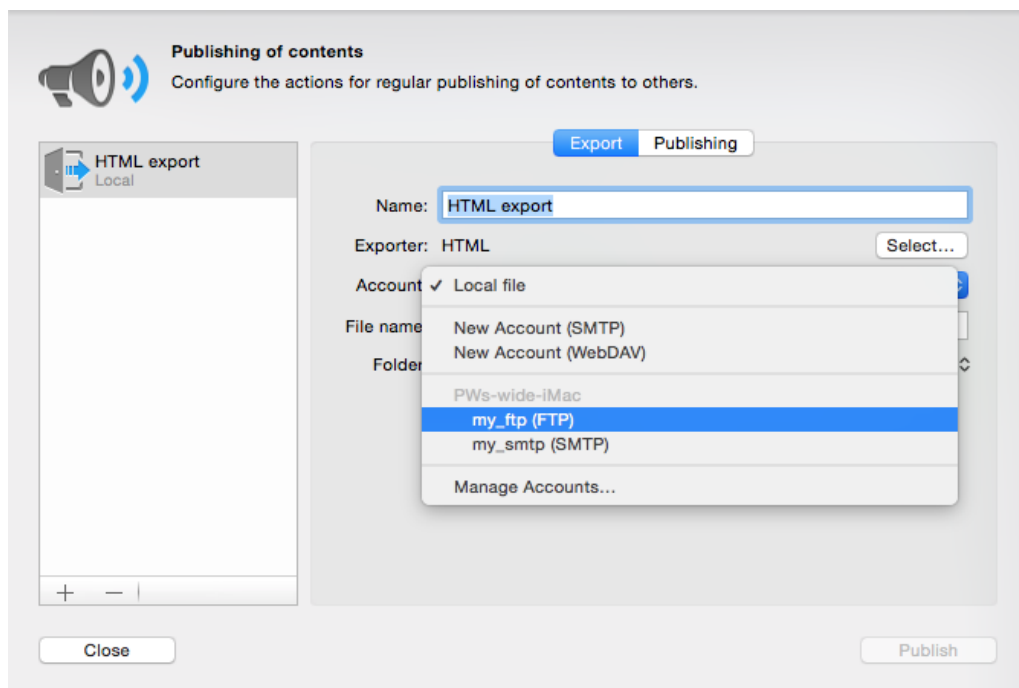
Publishing of contents
Configure the actions for regular publishing of contents to others.

HTML export
Local

Export Publishing

Name: HTML export

Exporter: HTML Select...

Account ✓ Local file

File name

Folder

New Account (SMTP)
New Account (WebDAV)

PWs-wide-iMac
my_ftp (FTP)
my_smtp (SMTP)

Manage Accounts...

+ −

Close

Publish